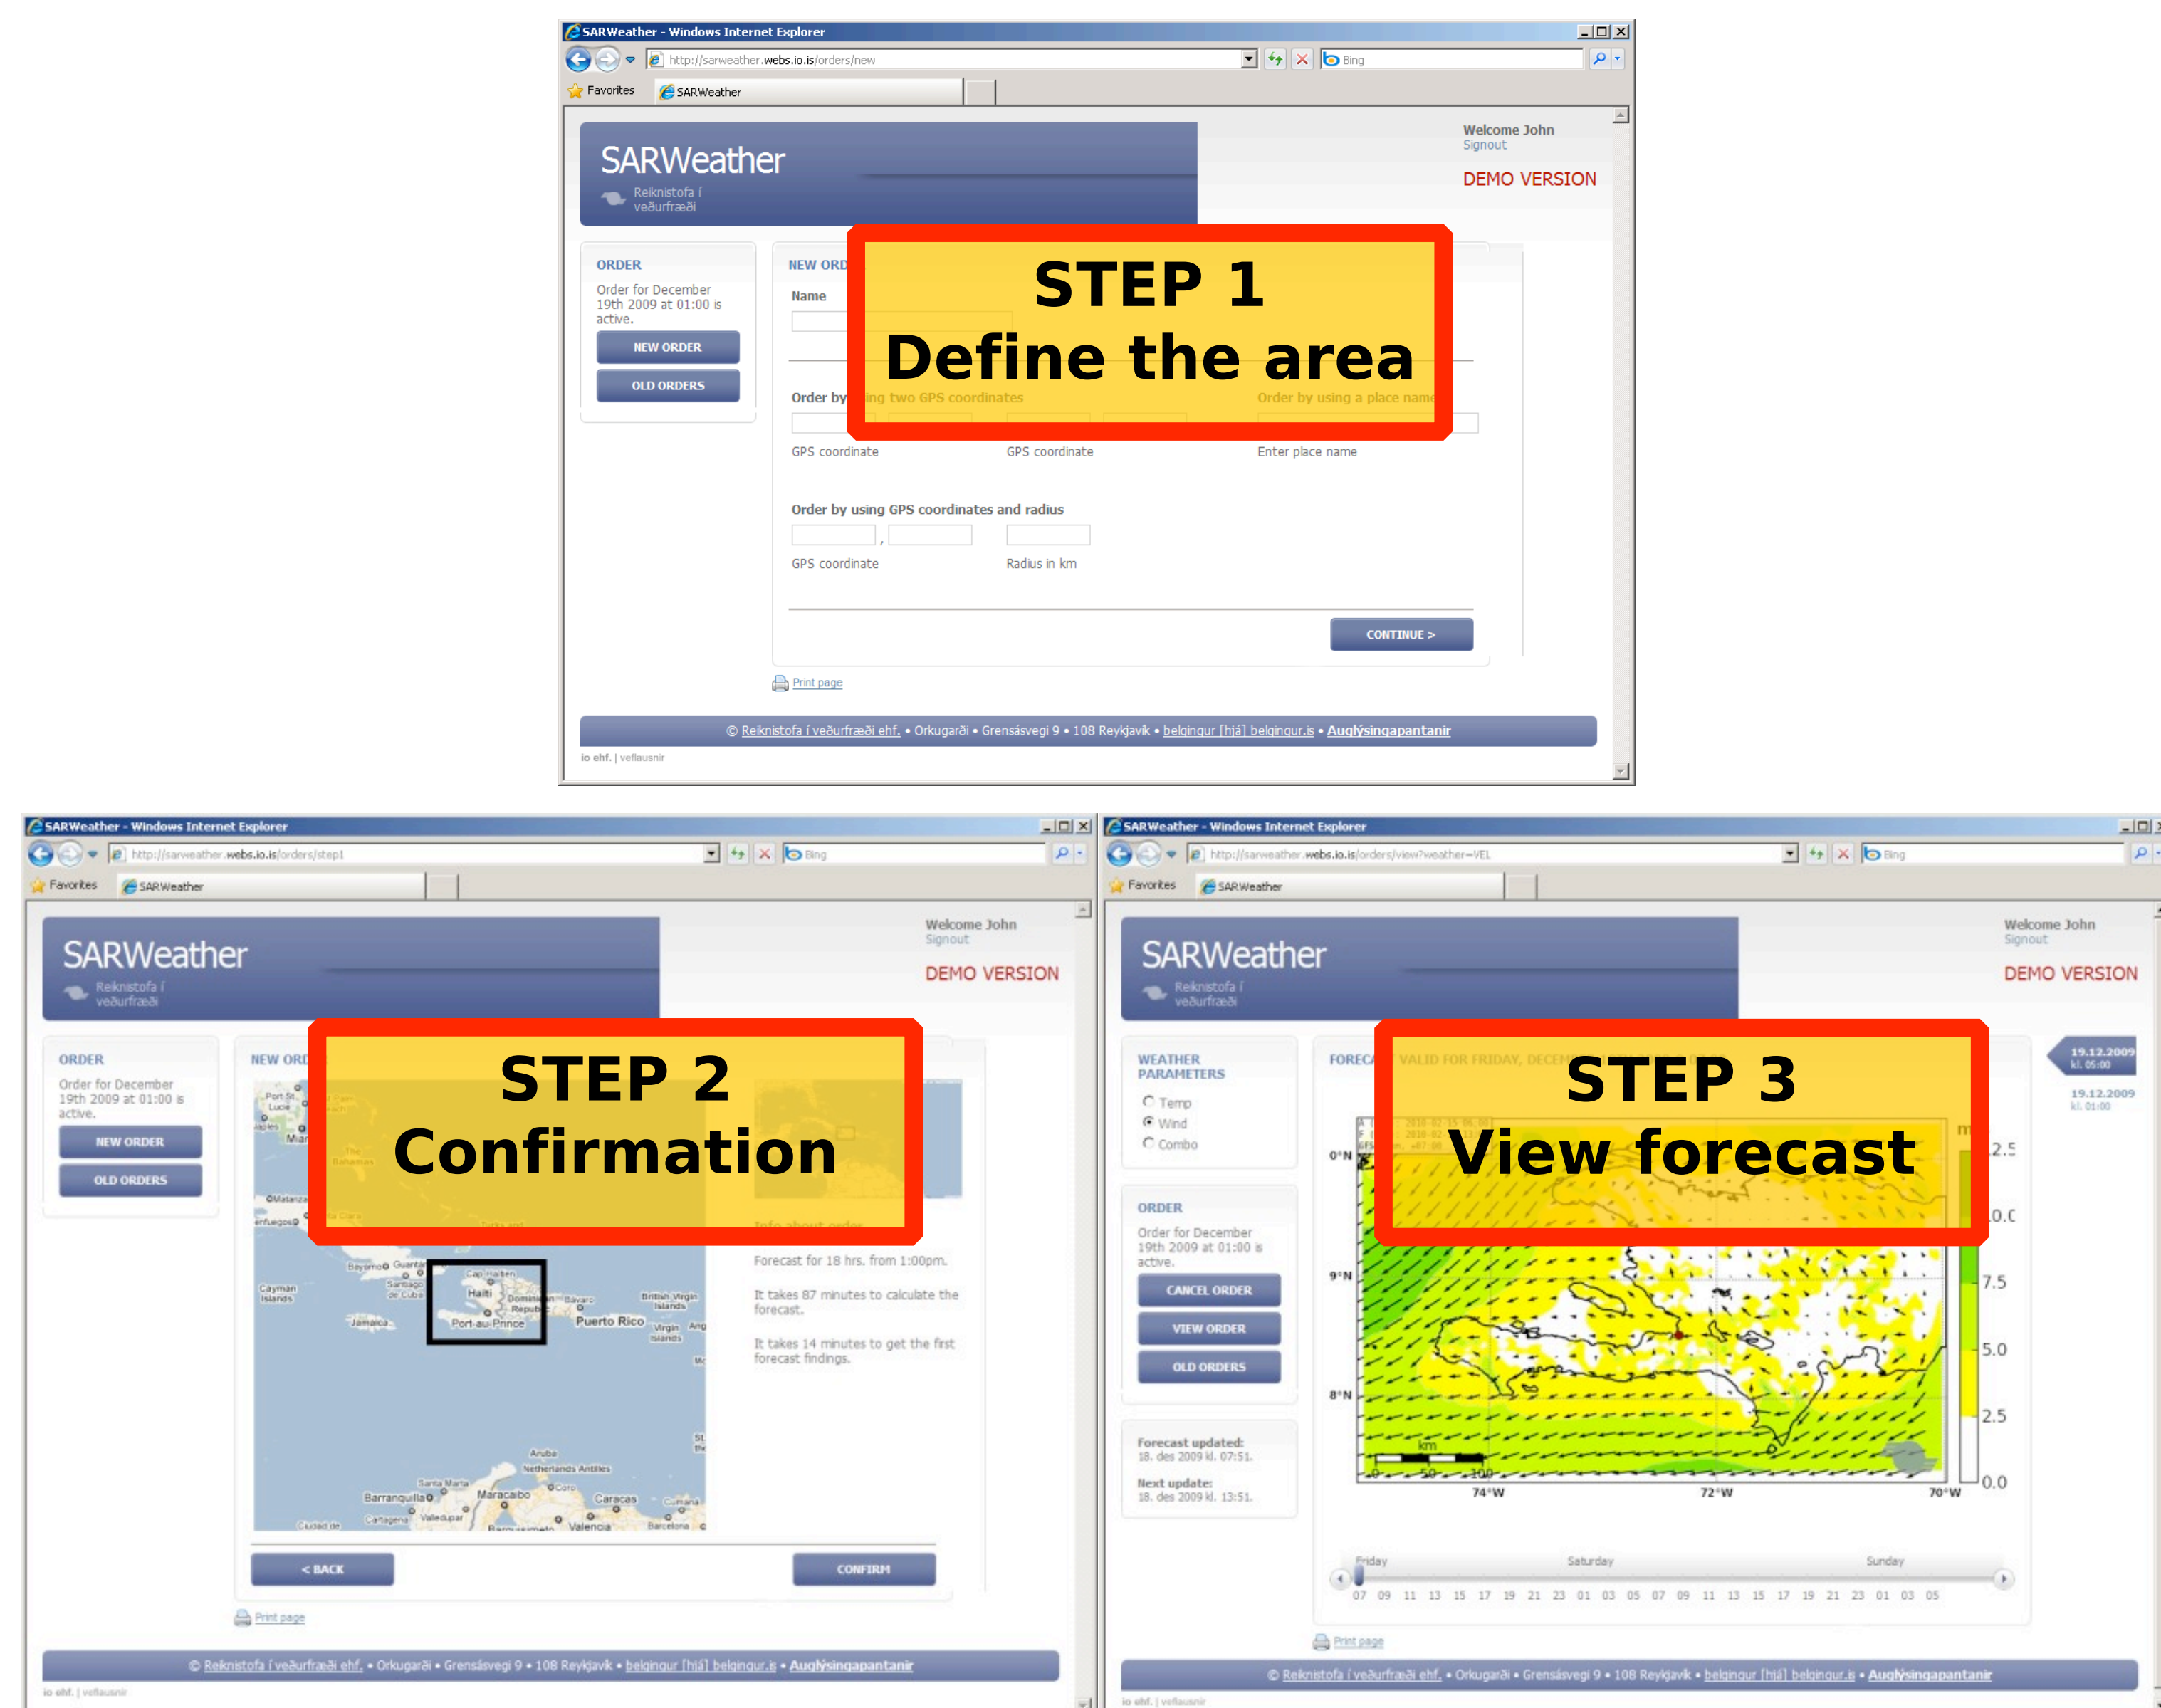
SARWeather - Windows Internet Explorer
http://sarweather.webs.io.is/orders/new
Bing
Favorites
SARWeather

SARWeather
Reiknistofa í veðurfræði

Welcome John
Signout
DEMO VERSION

ORDER
Order for December 19th 2009 at 01:00 is active.
NEW ORDER
OLD ORDERS

NEW ORD
Name

STEP 1
Define the area

Order by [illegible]ing two GPS coordinates
Order by using a place name
GPS coordinate
GPS coordinate
Enter place name

Order by using GPS coordinates and radius
GPS coordinate
Radius in km

CONTINUE >

Print page

© Reiknistofa í veðurfræði ehf. • Orkugarði • Grensásvegi 9 • 108 Reykjavík • belgingur [hjá] belgingur.is • Auglýsingapantanir
io ehf. | veflausnir

SARWeather - Windows Internet Explorer
http://sarweather.webs.io.is/orders/step1
Bing
Favorites
SARWeather

SARWeather
Reiknistofa í veðurfræði

Welcome John
Signout
DEMO VERSION

ORDER
Order for December 19th 2009 at 01:00 is active.
NEW ORDER
OLD ORDERS

NEW ORD

STEP 2
Confirmation

Info about order
Forecast for 18 hrs. from 1:00pm.
It takes 87 minutes to calculate the forecast.
It takes 14 minutes to get the first forecast findings.

Cayman Islands
Jamaica
Haiti
Port-au-Prince
Puerto Rico
Aruba
Netherlands Antilles
Barranquilla
Maracaibo
Caracas
Valencia

< BACK
CONFIRM

Print page

© Reiknistofa í veðurfræði ehf. • Orkugarði • Grensásvegi 9 • 108 Reykjavík • belgingur [hjá] belgingur.is • Auglýsingapantanir
io ehf. | veflausnir

SARWeather - Windows Internet Explorer
http://sarweather.webs.io.is/orders/view?weather=VEL
Bing
Favorites
SARWeather

SARWeather
Reiknistofa í veðurfræði

Welcome John
Signout
DEMO VERSION

WEATHER PARAMETERS
Temp
Wind
Combo

ORDER
Order for December 19th 2009 at 01:00 is active.
CANCEL ORDER
VIEW ORDER
OLD ORDERS

Forecast updated:
18. des 2009 kl. 07:51.
Next update:
18. des 2009 kl. 13:51.

FOREC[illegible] VALID FOR FRIDAY, DECEM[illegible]

STEP 3
View forecast

19.12.2009 kl. 05:00
19.12.2009 kl. 01:00

0°N
9°N
8°N
74°W
72°W
70°W
km
0 50 100
2.5
0.0
7.5
5.0
2.5
0.0

Friday
Saturday
Sunday
07 09 11 13 15 17 19 21 23 01 03 05 07 09 11 13 15 17 19 21 23 01 03 05

Print page

© Reiknistofa í veðurfræði ehf. • Orkugarði • Grensásvegi 9 • 108 Reykjavík • belgingur [hjá] belgingur.is • Auglýsingapantanir
io ehf. | veflausnir